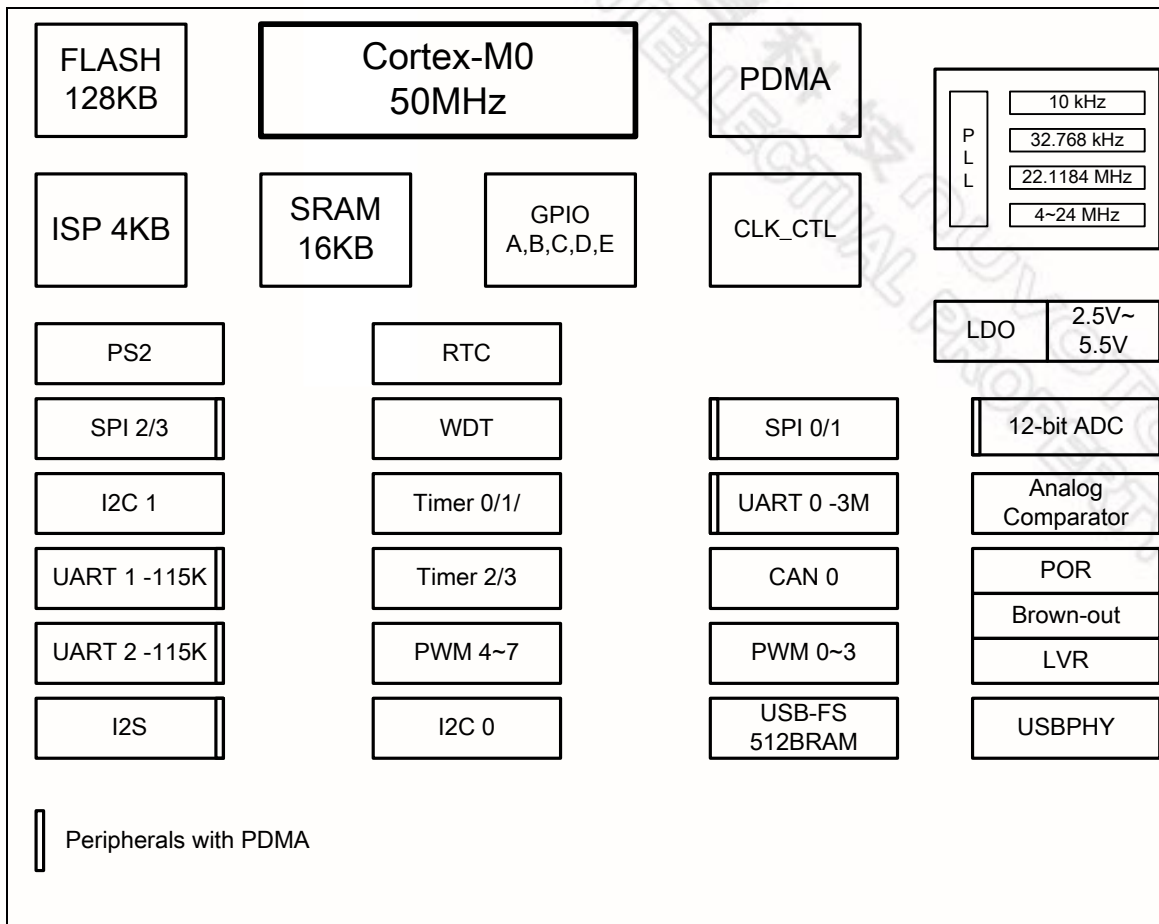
FLASH 128KB

Cortex-M0 50MHz

PDMA

P L L

10 kHz

32.768 kHz

22.1184 MHz

4~24 MHz

ISP 4KB

SRAM 16KB

GPIO A,B,C,D,E

CLK_CTL

LDO

2.5V~ 5.5V

PS2

RTC

SPI 2/3

WDT

SPI 0/1

12-bit ADC

I2C 1

Timer 0/1/

UART 0 -3M

Analog Comparator

UART 1 -115K

Timer 2/3

CAN 0

POR

Brown-out

UART 2 -115K

PWM 4~7

PWM 0~3

LVR

I2S

I2C 0

USB-FS 512BRAM

USBPHY

Peripherals with PDMA